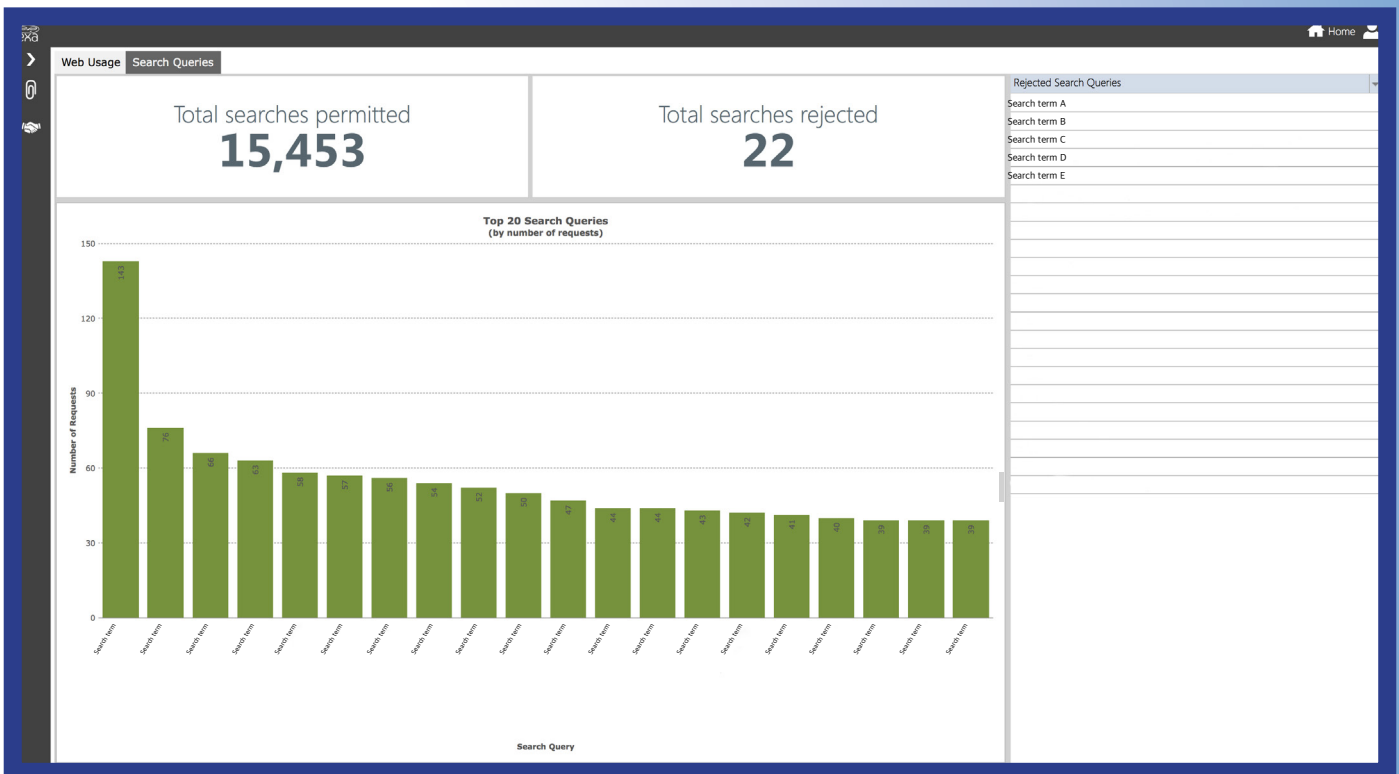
Home

Web Usage Search Queries

Total searches permitted
15,453

Total searches rejected
22

Rejected Search Queries
Search term A
Search term B
Search term C
Search term D
Search term E

Top 20 Search Queries
(by number of requests)

Number of Requests

150
120
90
60
30
0

143 76 66 63 58 57 56 54 52 50 47 44 44 43 42 41 40 39 39 39

Search term Search term Search term Search term Search term Search term Search term Search term Search term Search term Search term Search term Search term Search term Search term Search term Search term Search term Search term Search term

Search Query